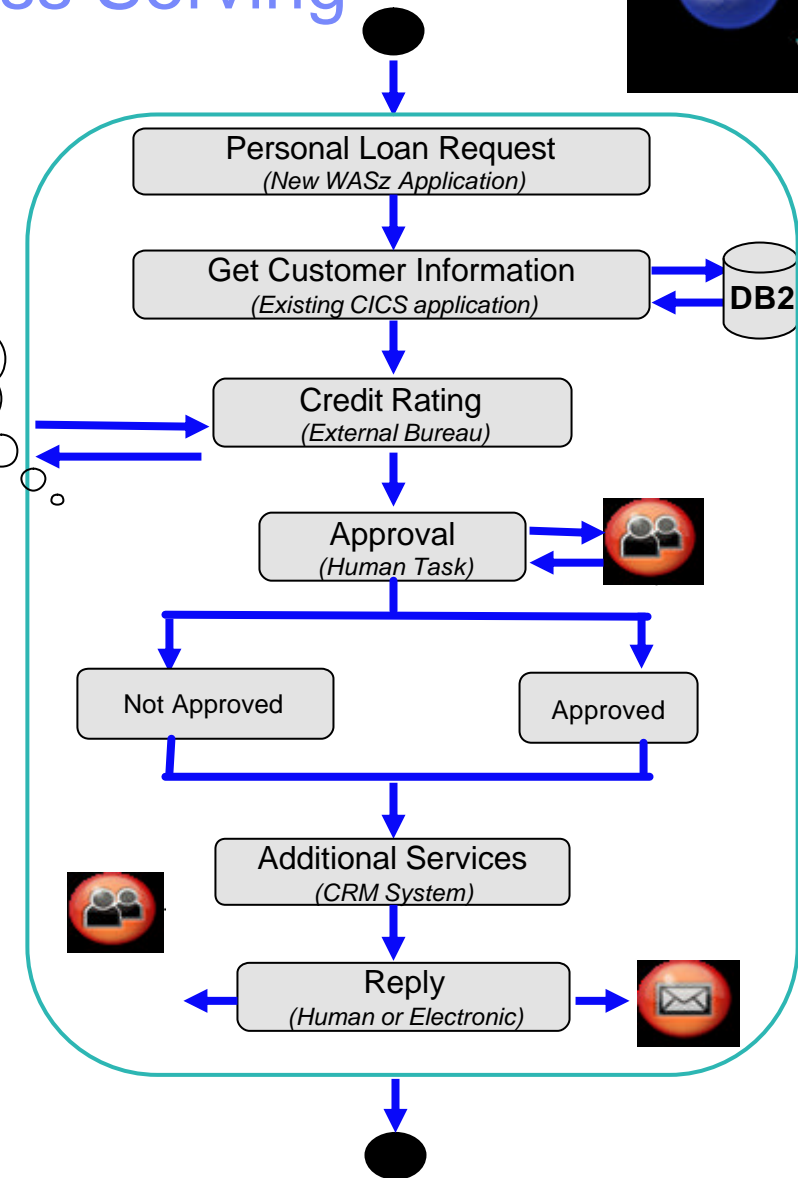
ss Serving

Personal Loan Request
(New WASz Application)

Get Customer Information
(Existing CICS application)

DB2

Credit Rating
(External Bureau)

Approval
(Human Task)

Not Approved

Approved

Additional Services
(CRM System)

Reply
(Human or Electronic)